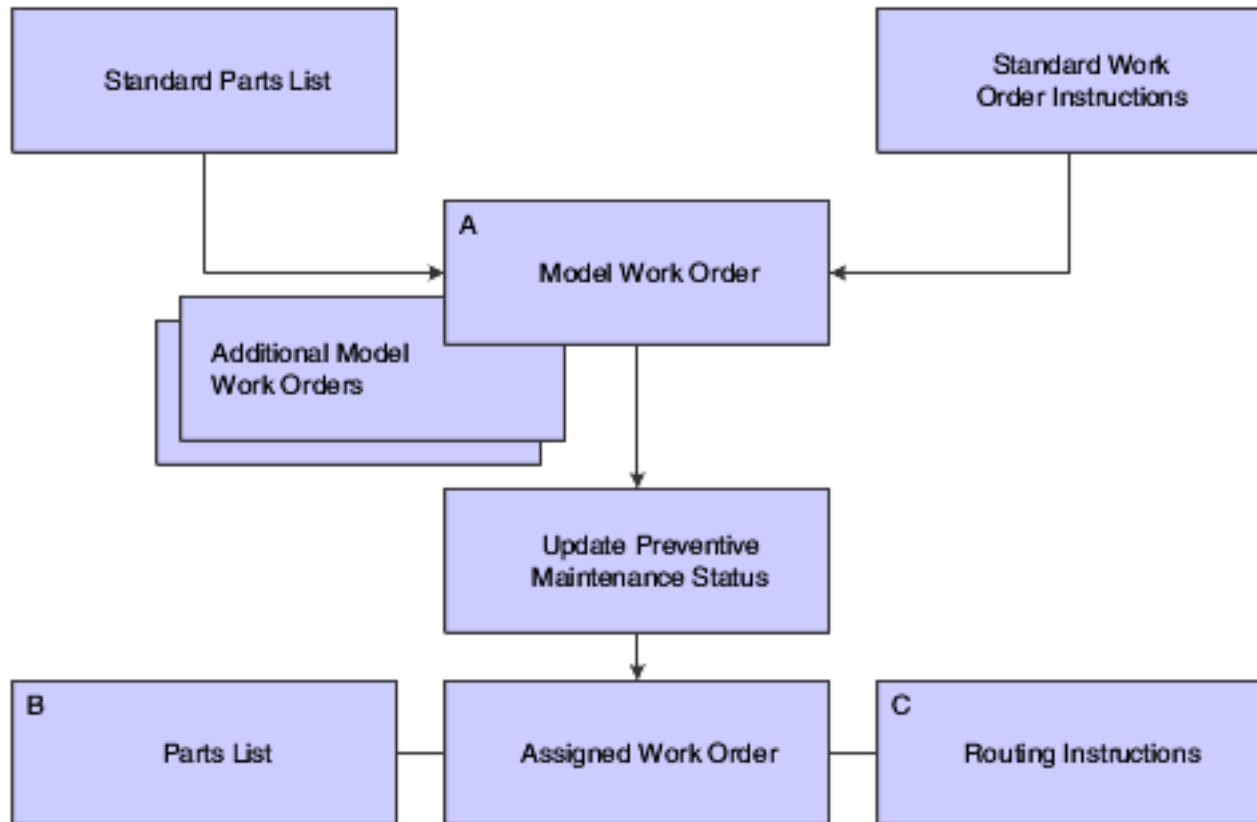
Standard Parts List

Standard Work Order Instructions

A

Model Work Order

Additional Model Work Orders

Update Preventive Maintenance Status

B

Parts List

Assigned Work Order

C

Routing Instructions